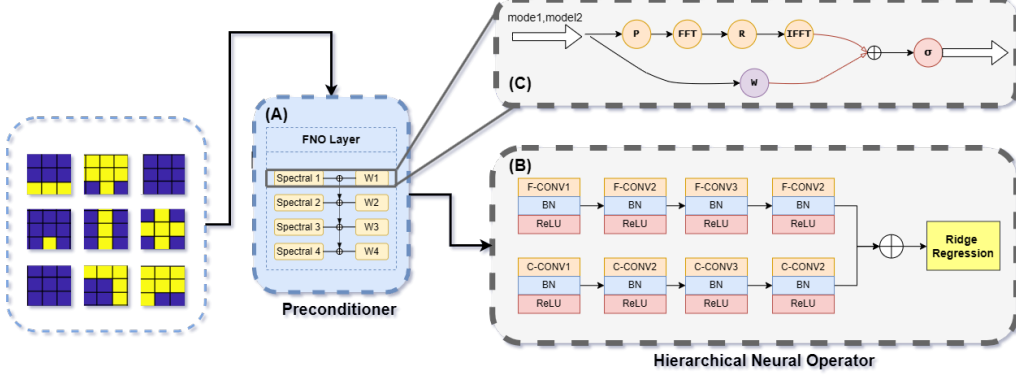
mode1,model2

P

FFT

R

IFFT

σ

W

(C)

(A)

FNO Layer

Spectral 1

W1

Spectral 2

W2

Spectral 3

W3

Spectral 4

W4

Preconditioner

(B)

F-CONV1
BN
ReLU

F-CONV2
BN
ReLU

F-CONV3
BN
ReLU

F-CONV2
BN
ReLU

C-CONV1
BN
ReLU

C-CONV2
BN
ReLU

C-CONV3
BN
ReLU

C-CONV2
BN
ReLU

Ridge Regression

Hierarchical Neural Operator